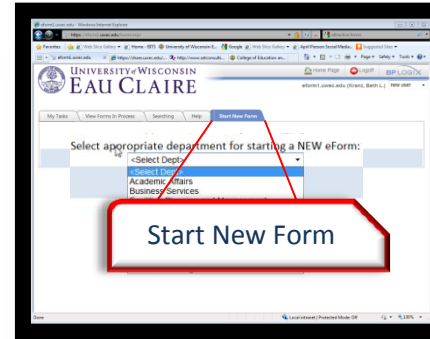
eform1.uwec.edu - Windows Internet Explorer

https://eform1.uwec.edu/home.aspx

Favorites | Web Slice Gallery | Home - BITS | University of Wisconsin-E... | Google | Web Slice Gallery | April Pierson Social Media... | Suggested Sites

eform1.uwec.edu | https://chem.uwec.edu/... | http://www.uwconsulti... | College of Education an...

Page | Safety | Tools

UNIVERSITY of WISCONSIN
EAU CLAIRE

Home Page | Logoff | BPLOGIX

eform1.uwec.edu (Kirens, Beth L.) | NEW USER

My Tasks | View Forms In Process | Searching | Help | Start New Form

Select appropriate department for starting a NEW eForm:

<Select Dept>

<Select Dept>
Academic Affairs
Business Services

Start New Form

Done | Local intranet | Protected Mode: Off | 100%